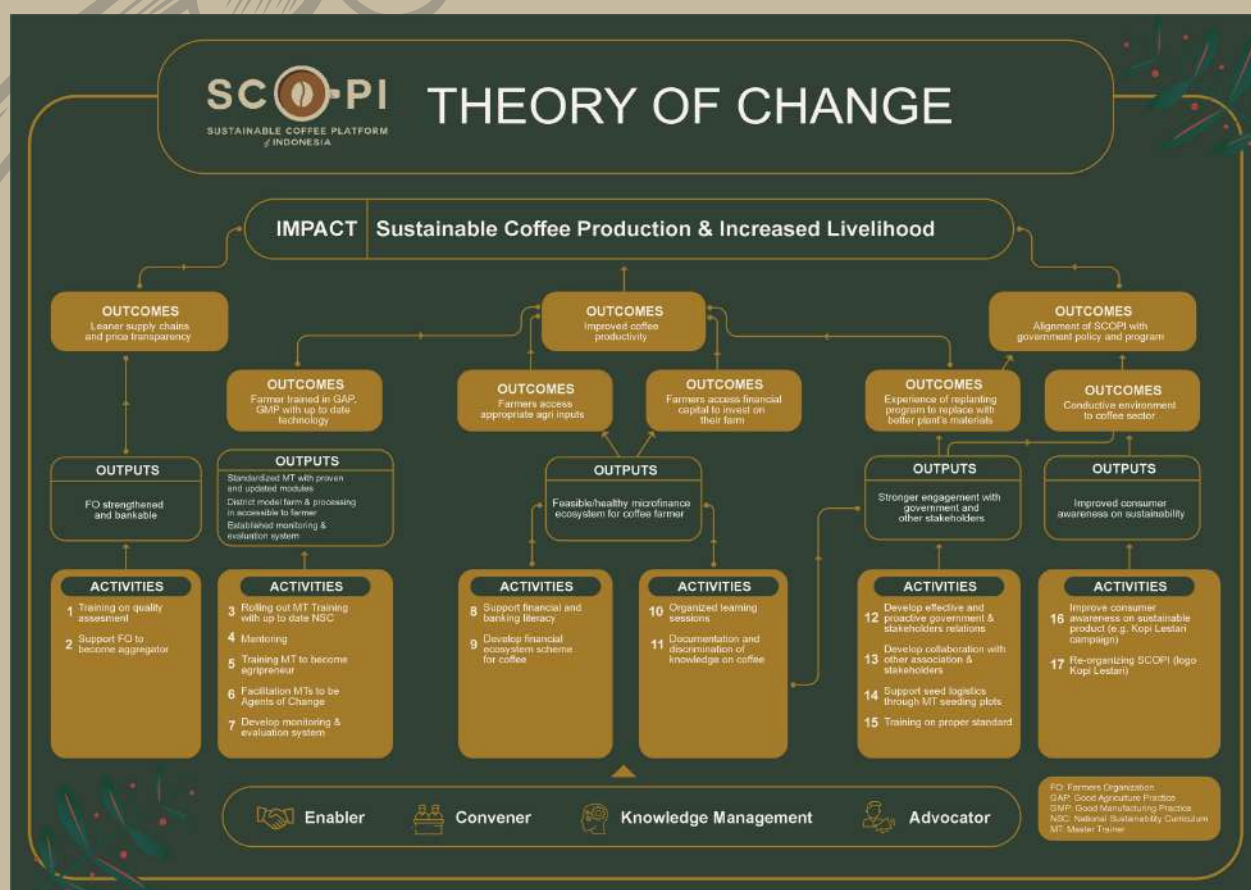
SCOPI
SUSTAINABLE COFFEE PLATFORM of INDONESIA

THEORY OF CHANGE

IMPACT Sustainable Coffee Production & Increased Livelihood

OUTCOMES
Leaner supply chains and price transparency

OUTCOMES
Improved coffee productivity

OUTCOMES
Alignment of SCOPI with government policy and program

OUTCOMES
Farmer trained in GAP, GMP with up to date technology

OUTCOMES
Farmers access appropriate agri inputs

OUTCOMES
Farmers access financial capital to invest on their farm

OUTCOMES
Experience of replanting program to replace with better plant's materials

OUTCOMES
Conductive environment to coffee sector

OUTPUTS
FO strengthened and bankable

OUTPUTS
Standardized MT with proven and updated modules
District model farm & processing in accessible to farmer
Established monitoring & evaluation system

OUTPUTS
Feasible/healthy microfinance ecosystem for coffee farmer

OUTPUTS
Stronger engagement with government and other stakeholders

OUTPUTS
Improved consumer awareness on sustainability

ACTIVITIES
1 Training on quality assesment
2 Support FO to become aggregator

ACTIVITIES
3 Rolling out MT Training with up to date NSC
4 Mentoring
5 Training MT to become agripreneur
6 Facilitation MTs to be Agents of Change
7 Develop monitoring & evaluation system

ACTIVITIES
8 Support financial and banking literacy
9 Develop financial ecosystem scheme for coffee

ACTIVITIES
10 Organized learning sessions
11 Documentation and discrimination of knowledge on coffee

ACTIVITIES
12 Develop effective and proactive government & stakeholders relations
13 Develop collaboration with other association & stakeholders
14 Support seed logistics through MT seeding plots
15 Training on proper standard

ACTIVITIES
16 Improve consumer awareness on sustainable product (e.g. Kopi Lestari campaign)
17 Re-organizing SCOPI (logo Kopi Lestari)

Enabler Convener Knowledge Management Advocator

FO: Farmers Organization
GAP: Good Agriculture Practice
GMP: Good Manufacturing Practice
NSC: National Sustainability Curriculum
MT: Master Trainer